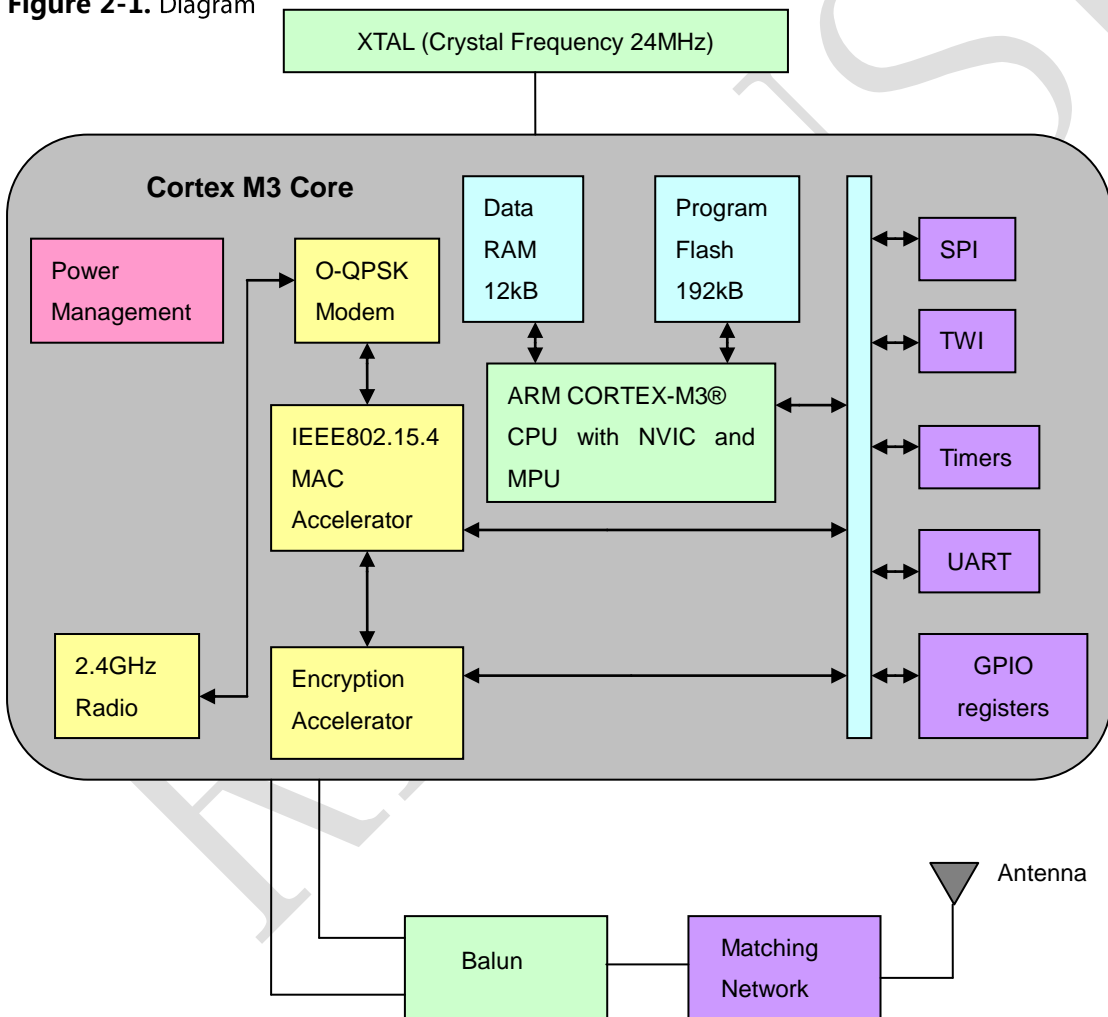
**Figure 2-1.** Diagram

XTAL (Crystal Frequency 24MHz)

Cortex M3 Core

Power Management

O-QPSK Modem

Data RAM 12kB

Program Flash 192kB

SPI

TWI

ARM CORTEX-M3® CPU with NVIC and MPU

IEEE802.15.4 MAC Accelerator

Timers

UART

2.4GHz Radio

Encryption Accelerator

GPIO registers

Antenna

Balun

Matching Network